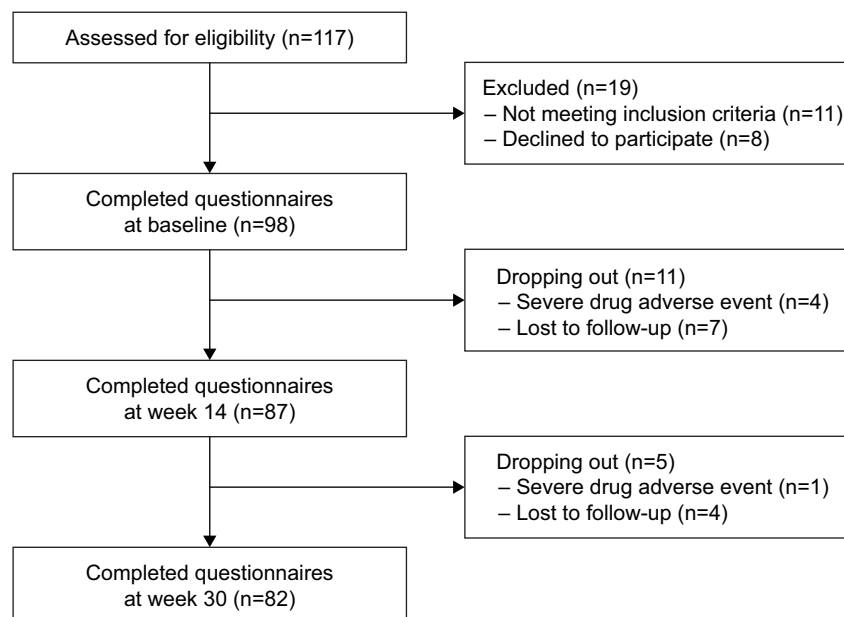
Assessed for eligibility (n=117)

Excluded (n=19)
– Not meeting inclusion criteria (n=11)
– Declined to participate (n=8)

Completed questionnaires at baseline (n=98)

Dropping out (n=11)
– Severe drug adverse event (n=4)
– Lost to follow-up (n=7)

Completed questionnaires at week 14 (n=87)

Dropping out (n=5)
– Severe drug adverse event (n=1)
– Lost to follow-up (n=4)

Completed questionnaires at week 30 (n=82)